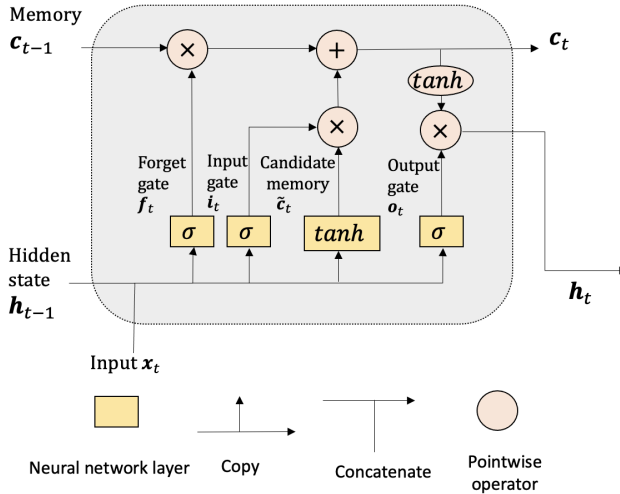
Memory
$\boldsymbol{c}_{t-1}$

$\times$

$+$

$\boldsymbol{c}_t$

$tanh$

$\times$

$\times$

Forget gate
$\boldsymbol{f}_t$

Input gate
$\boldsymbol{i}_t$

Candidate memory
$\tilde{\boldsymbol{c}}_t$

Output gate
$\boldsymbol{o}_t$

$\sigma$

$\sigma$

$tanh$

$\sigma$

Hidden state
$\boldsymbol{h}_{t-1}$

$\boldsymbol{h}_t$

Input $\boldsymbol{x}_t$

Neural network layer

Copy

Concatenate

Pointwise operator